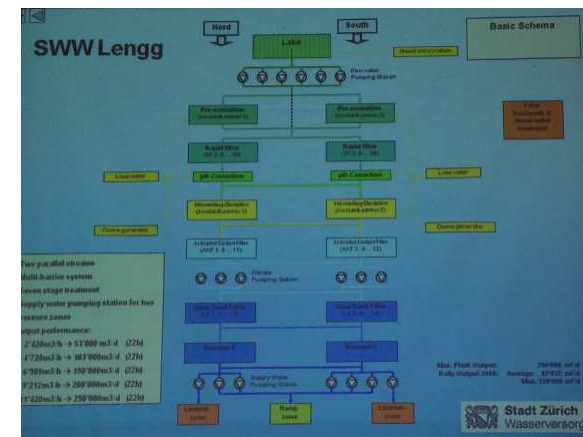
SWW Lengg

Nord

South

Basic Schema

Lake

Raw water Pumping Station

Pre-ozonation (Contact-zone 1)

Pre-ozonation (Contact-zone 2)

Rapid filter

Rapid filter

Lime water

pH-Correction

pH-Correction

Lime water

Intermediate Ozonation (Contact-zone 1)

Intermediate Ozonation (Contact-zone 2)

Ozone generator

Ozone generator

Activated Carbon Filter

Activated Carbon Filter

Filtrate Pumping Station

Slow Sand Filter

Slow Sand Filter

Reservoir 1

Reservoir 2

Supply Water Pumping Station

Zone

Zone

Zone

Two parallel streams
Multi-barrier system
Seven stage treatment
Supply water pumping station for two pressure zones
Output performance:
2'320m3/h → 53'000 m3/d (22h)
4'720m3/h → 103'000 m3/d (22h)
6'900m3/h → 150'000 m3/d (22h)
9'212m3/h → 200'000 m3/d (22h)
11'420m3/h → 250'000 m3/d (22h)

Max. Peak Output:
Daily Output 2010: Average
Max.

Stadt Zürich
Wasserversorg